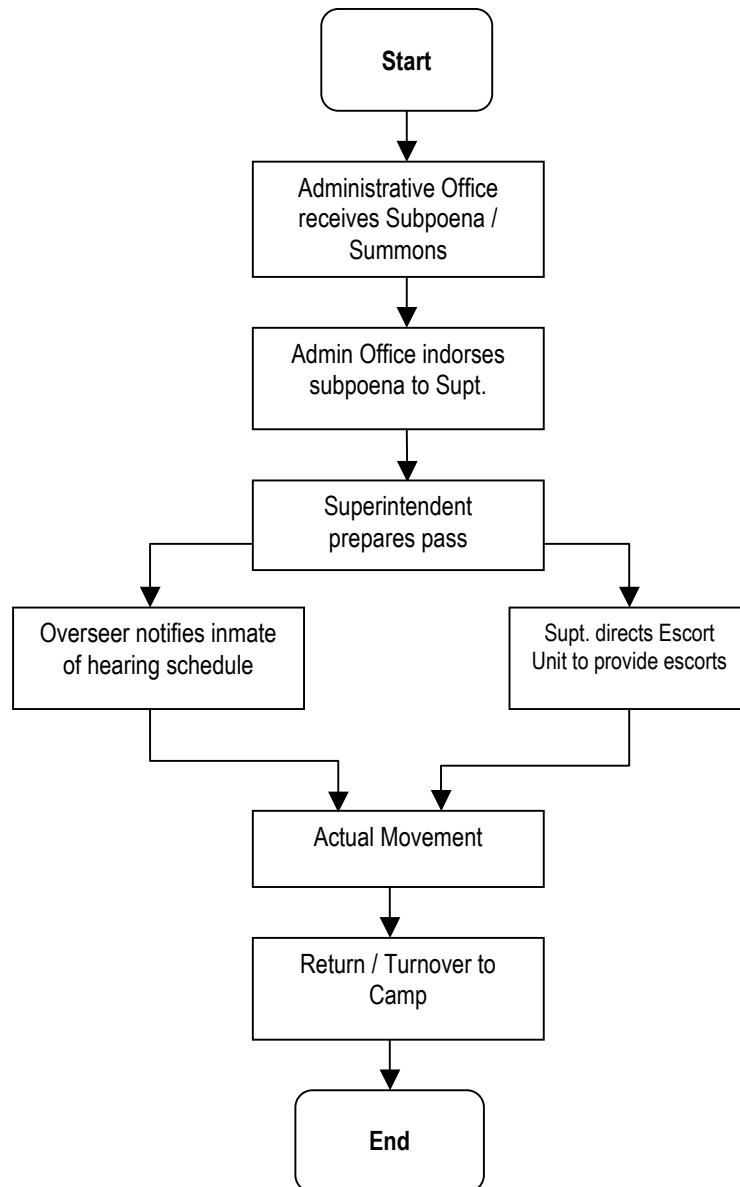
Start

Administrative Office receives Subpoena / Summons

Admin Office indorses subpoena to Supt.

Superintendent prepares pass

Overseer notifies inmate of hearing schedule

Supt. directs Escort Unit to provide escorts

Actual Movement

Return / Turnover to Camp

End